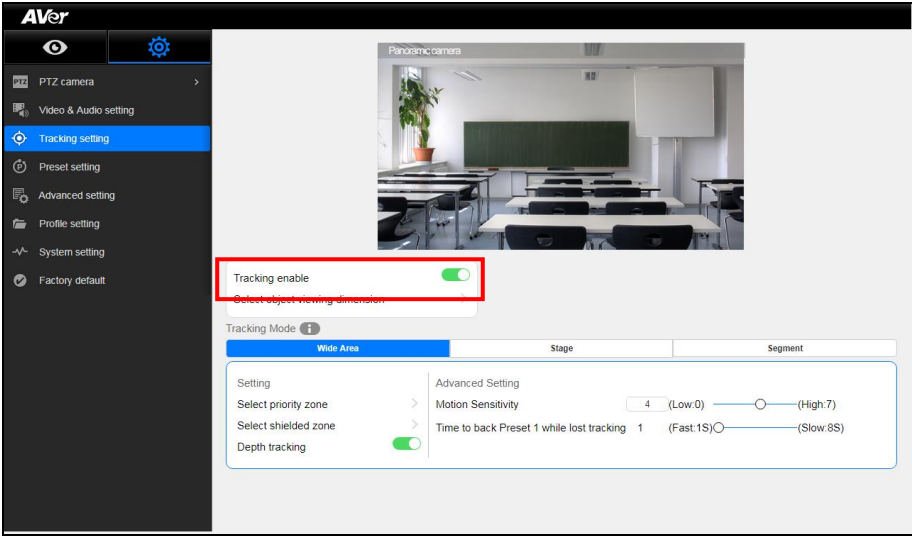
AVer

PTZ camera
Video & Audio setting
Tracking setting
Preset setting
Advanced setting
Profile setting
System setting
Factory default

Panoramic camera

Tracking enable
Select object viewing dimension

Tracking Mode

| Wide Area | Stage | Segment |
|---|---|---|

Setting
Select priority zone
Select shielded zone
Depth tracking

Advanced Setting
Motion Sensitivity 4 (Low:0) (High:7)
Time to back Preset 1 while lost tracking 1 (Fast:1S) (Slow:8S)